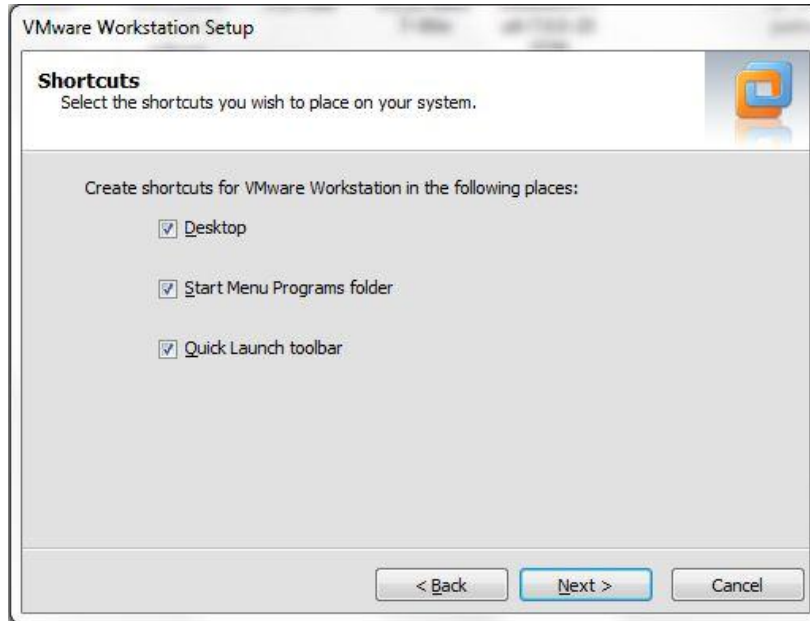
VMware Workstation Setup

Shortcuts
Select the shortcuts you wish to place on your system.

Create shortcuts for VMware Workstation in the following places:

Desktop

Start Menu Programs folder

Quick Launch toolbar

< Back

Next >

Cancel